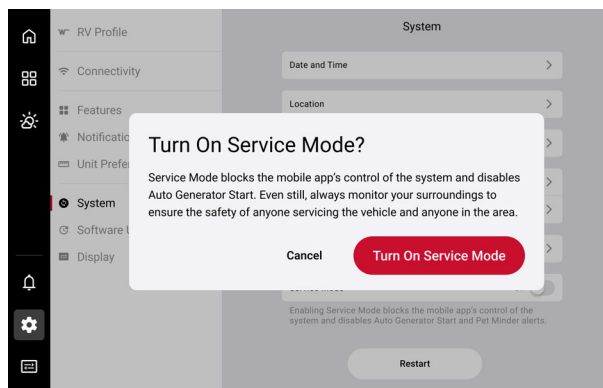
RV Profile

Connectivity

Features

Notificatio

Unit Prefer

System

Software U

Display

System

Date and Time

Location

Turn On Service Mode?

Service Mode blocks the mobile app's control of the system and disables Auto Generator Start. Even still, always monitor your surroundings to ensure the safety of anyone servicing the vehicle and anyone in the area.

Cancel

Turn On Service Mode

Enabling Service Mode blocks the mobile app's control of the system and disables Auto Generator Start and Pet Minder alerts.

Restart